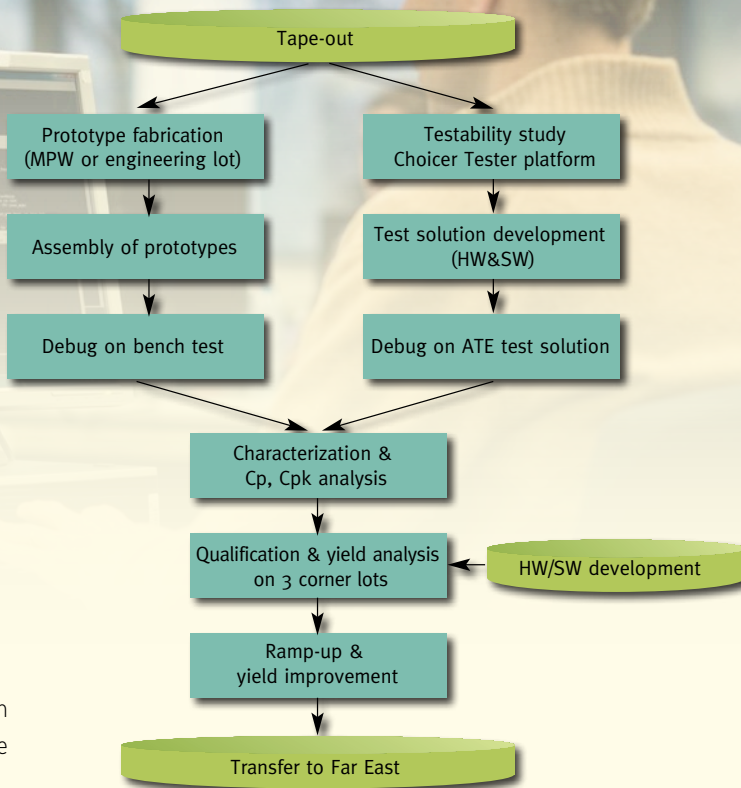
Tape-out

Prototype fabrication (MPW or engineering lot)

Testability study Choicer Tester platform

Assembly of prototypes

Test solution development (HW&SW)

Debug on bench test

Debug on ATE test solution

Characterization & Cp, Cpk analysis

Qualification & yield analysis on 3 corner lots

HW/SW development

Ramp-up & yield improvement

Transfer to Far East

n

e